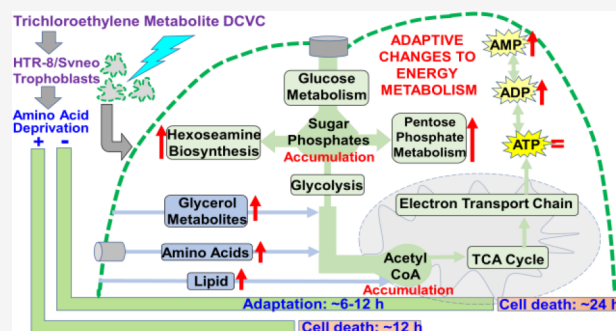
Trichloroethylene Metabolite DCVC

HTR-8/Svneo Trophoblasts

Amino Acid Deprivation
+ -

ADAPTIVE CHANGES TO ENERGY METABOLISM

AMP

ADP

ATP =

Glucose Metabolism

Hexoseamine Biosynthesis

Sugar Phosphates
Accumulation

Pentose Phosphate Metabolism

Glycolysis

Glycerol Metabolites

Electron Transport Chain

Amino Acids

Lipid

Acetyl CoA
Accumulation

TCA Cycle

Adaptation: ~6-12 h

Cell death: ~24 h

Cell death: ~12 h